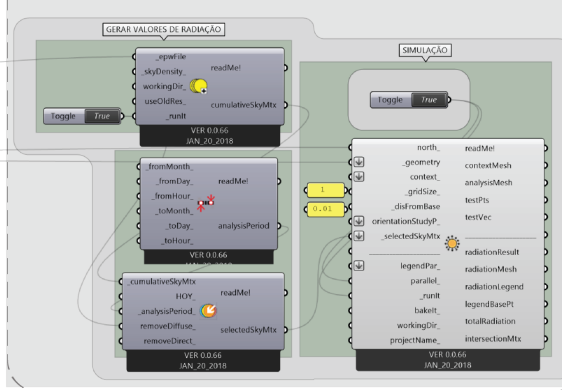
GERAR VALORES DE RADIAÇÃO

_epwFile
_skyDensity_
workingDir_
useOldRes_
_runIt
readMe!
cumulativeSkyMtx
VER 0.0.66
JAN_20_2018

Toggle True

SIMULAÇÃO

Toggle True

_fromMonth_
_fromDay_
_fromHour_
_toMonth_
_toDay_
_toHour_
readMe!
analysisPeriod
VER 0.0.66
JAN_20_2018

_cumulativeSkyMtx
HOY_
_analysisPeriod_
removeDiffuse_
removeDirect_
readMe!
selectedSkyMtx
VER 0.0.66
JAN_20_2018

1
0.01

north_
_geometry
context_
_gridSize_
_disFromBase
orientationStudyP_
_selectedSkyMtx
legendPar_
parallel_
_runIt
bakeIt_
workingDir_
projectName_
readMe!
contextMesh
analysisMesh
testPts
testVec
radiationResult
radiationMesh
radiationLegend
legendBasePt
totalRadiation
intersectionMtx
VER 0.0.66
JAN_20_2018